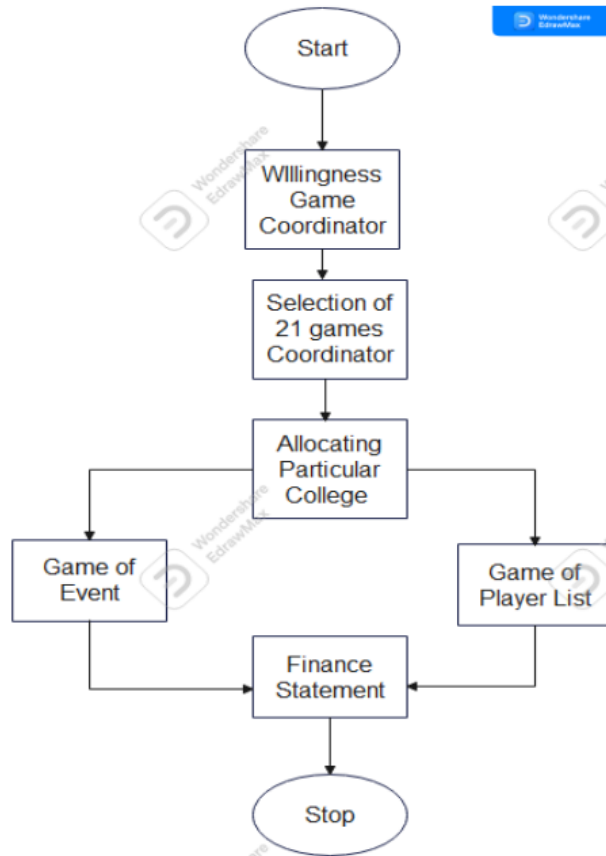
Wondershare EdrawMax

Start

WIllingness Game Coordinator

Wondershare EdrawMax

Selection of 21 games Coordinator

Allocating Particular College

Game of Event

Wondershare EdrawMax

Game of Player List

Finance Statement

Stop